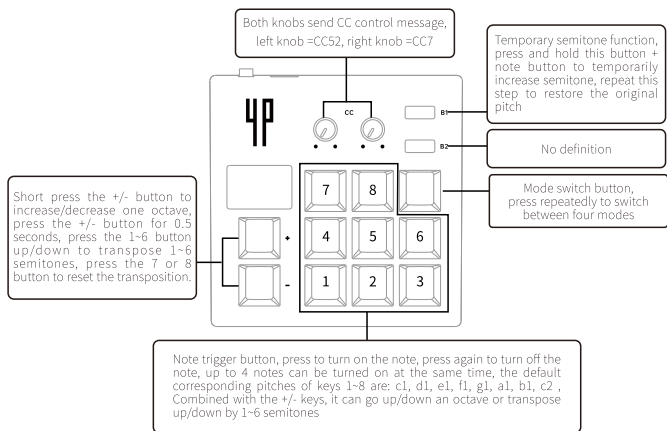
Both knobs send CC control message, left knob =CC52, right knob =CC7

Temporary semitone function, press and hold this button + note button to temporarily increase semitone, repeat this step to restore the original pitch

4P

CC

B1

B2

No definition

Mode switch button, press repeatedly to switch between four modes

Short press the +/- button to increase/decrease one octave, press the +/- button for 0.5 seconds, press the 1~6 button up/down to transpose 1~6 semitones, press the 7 or 8 button to reset the transposition.

+

-

7 8

4 5 6

1 2 3

Note trigger button, press to turn on the note, press again to turn off the note, up to 4 notes can be turned on at the same time, the default corresponding pitches of keys 1~8 are: c1, d1, e1, f1, g1, a1, b1, c2 , Combined with the +/- keys, it can go up/down an octave or transpose up/down by 1~6 semitones